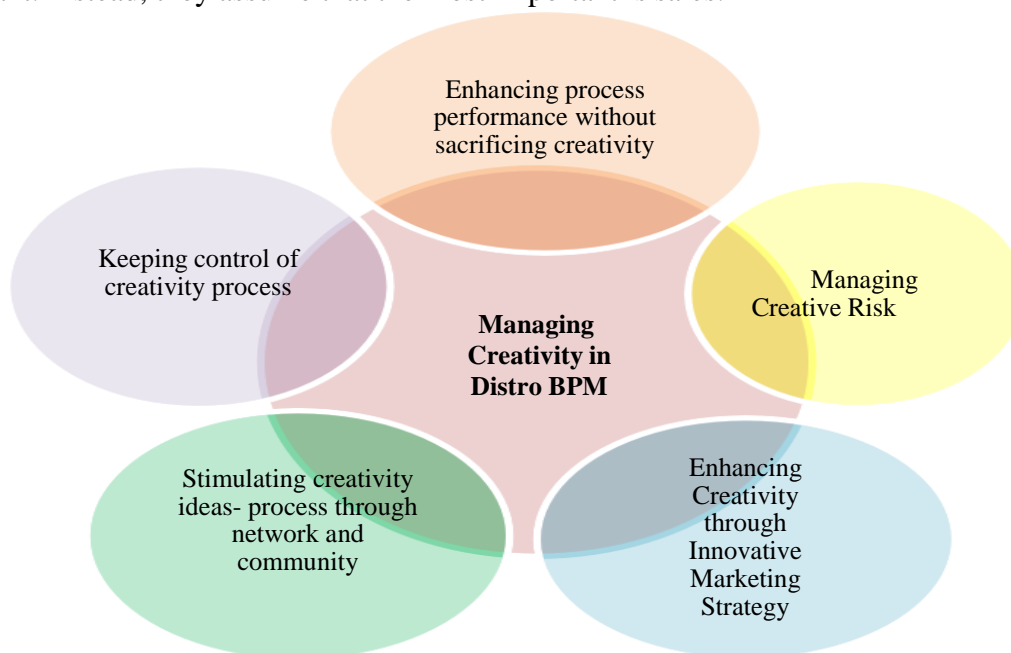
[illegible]

Enhancing process performance without sacrificing creativity

Keeping control of creativity process

Managing Creative Risk

**Managing Creativity in Distro BPM**

Stimulating creativity ideas- process through network and community

Enhancing Creativity through Innovative Marketing Strategy